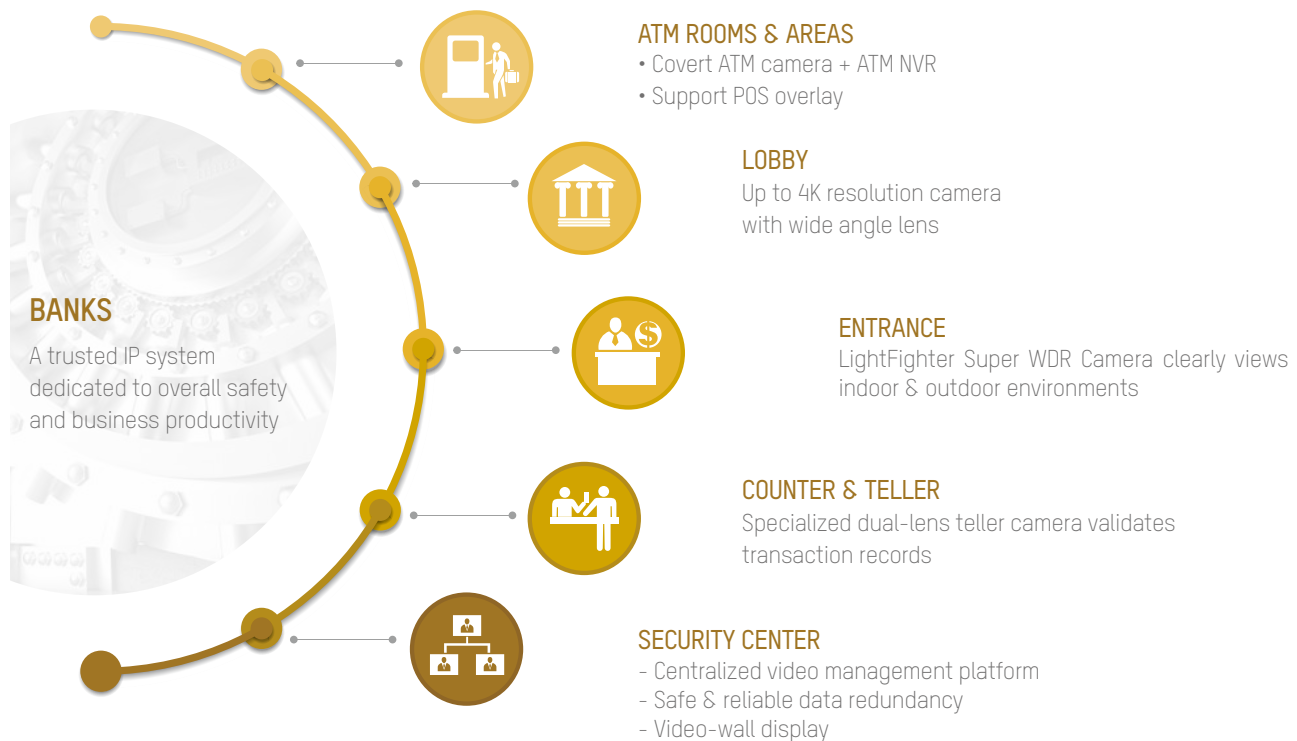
BANKS
A trusted IP system dedicated to overall safety and business productivity

ATM ROOMS & AREAS
• Covert ATM camera + ATM NVR
• Support POS overlay

LOBBY
Up to 4K resolution camera with wide angle lens

ENTRANCE
LightFighter Super WDR Camera clearly views indoor & outdoor environments

COUNTER & TELLER
Specialized dual-lens teller camera validates transaction records

SECURITY CENTER
- Centralized video management platform
- Safe & reliable data redundancy
- Video-wall display